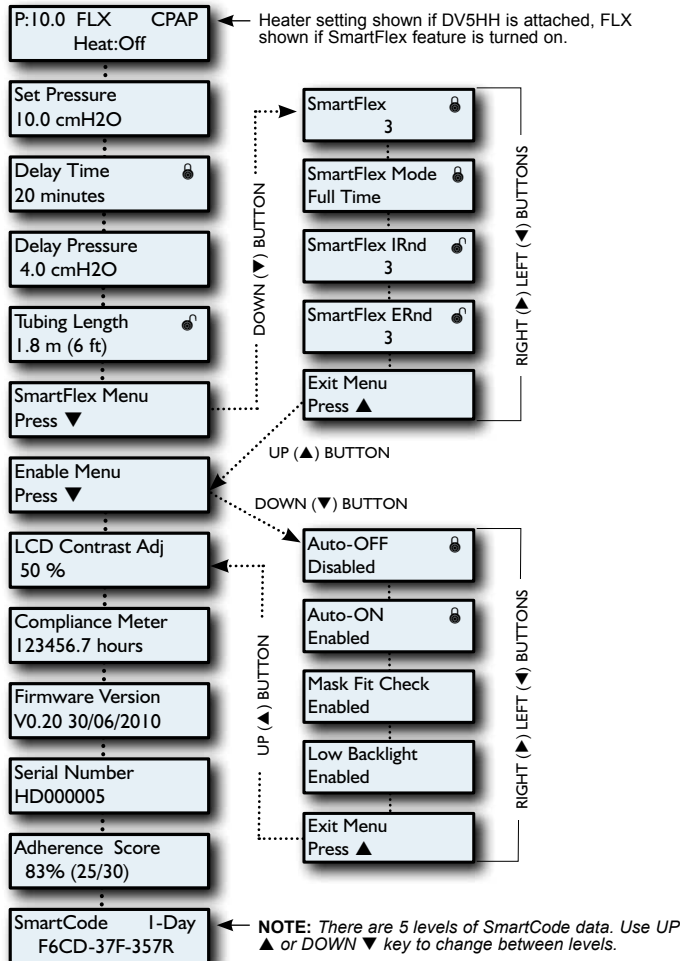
P:10.0 FLX CPAP
Heat:Off

Heater setting shown if DV5HH is attached, FLX shown if SmartFlex feature is turned on.

Set Pressure
10.0 cmH2O

Delay Time
20 minutes

Delay Pressure
4.0 cmH2O

Tubing Length
1.8 m (6 ft)

SmartFlex Menu
Press ▼

Enable Menu
Press ▼

LCD Contrast Adj
50 %

Compliance Meter
123456.7 hours

Firmware Version
V0.20 30/06/2010

Serial Number
HD000005

Adherence Score
83% (25/30)

SmartCode 1-Day
F6CD-37F-357R

NOTE: There are 5 levels of SmartCode data. Use UP ▲ or DOWN ▼ key to change between levels.

DOWN (▼) BUTTON

SmartFlex
3

SmartFlex Mode
Full Time

SmartFlex IRnd
3

SmartFlex ERnd
3

Exit Menu
Press ▲

RIGHT (▶) LEFT (◀) BUTTONS

UP (▲) BUTTON

DOWN (▼) BUTTON

Auto-OFF
Disabled

Auto-ON
Enabled

Mask Fit Check
Enabled

Low Backlight
Enabled

Exit Menu
Press ▲

UP (▲) BUTTON

RIGHT (▶) LEFT (◀) BUTTONS